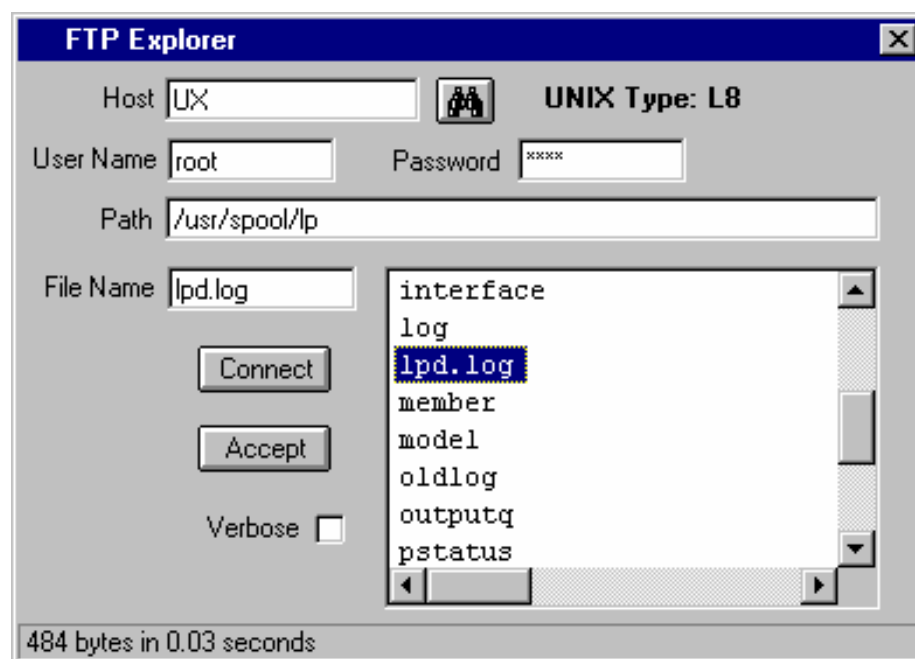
FTP Explorer

Host UX

UNIX Type: L8

User Name root

Password ****

Path /usr/spool/lp

File Name lpd.log

interface
log
lpd.log
member
model
oldlog
outputq
pstatus

Connect

Accept

Verbose

484 bytes in 0.03 seconds